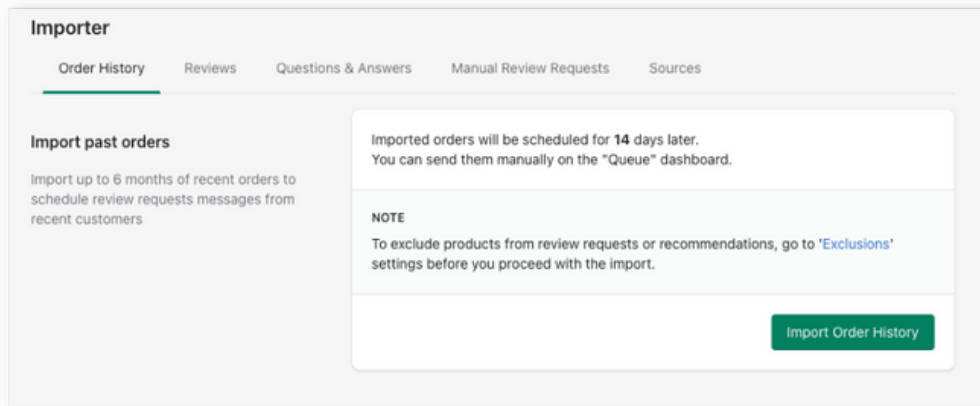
Importer

Order History Reviews Questions & Answers Manual Review Requests Sources

Import past orders

Import up to 6 months of recent orders to schedule review requests messages from recent customers

Imported orders will be scheduled for 14 days later.
You can send them manually on the "Queue" dashboard.

NOTE

To exclude products from review requests or recommendations, go to 'Exclusions' settings before you proceed with the import.

Import Order History